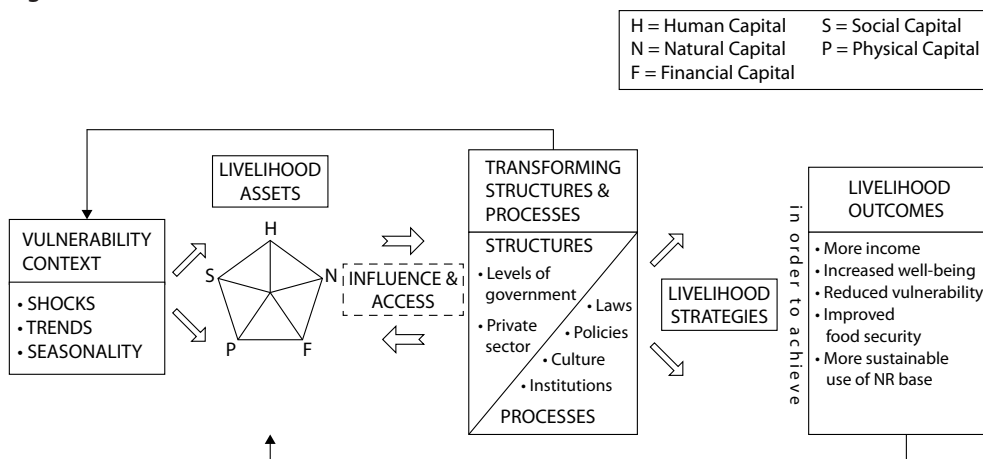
H = Human Capital
N = Natural Capital
F = Financial Capital
S = Social Capital
P = Physical Capital

VULNERABILITY CONTEXT
• SHOCKS
• TRENDS
• SEASONALITY

LIVELIHOOD ASSETS
H
S
N
P
F

INFLUENCE & ACCESS

TRANSFORMING STRUCTURES & PROCESSES
STRUCTURES
• Levels of government
• Private sector
• Laws
• Policies
• Culture
• Institutions
PROCESSES

LIVELIHOOD STRATEGIES

in order to achieve

LIVELIHOOD OUTCOMES
• More income
• Increased well-being
• Reduced vulnerability
• Improved food security
• More sustainable use of NR base